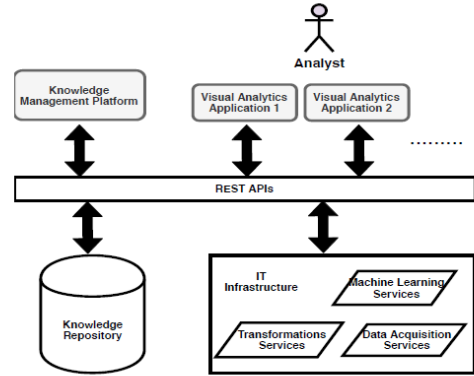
Analyst

Knowledge Management Platform

Visual Analytics Application 1

Visual Analytics Application 2

........

REST APIs

Knowledge Repository

IT Infrastructure

Machine Learning Services

Transformations Services

Data Acquisition Services